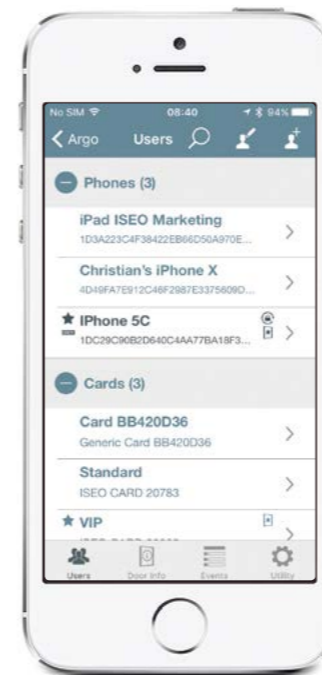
No SIM 08:40 94%

Argo Users

Phones (3)

iPad ISEO Marketing
1D3A223C4F38422EB66D50A970E...

Christian's iPhone X
4D49FA7E912C46F2987E3375609D...

IPhone 5C
1DC29C90B2D640C4AA77BA18F3...

Cards (3)

Card BB420D36
Generic Card BB420D36

Standard
ISEO CARD 20783

VIP
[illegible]

Users Door Info Events Utility